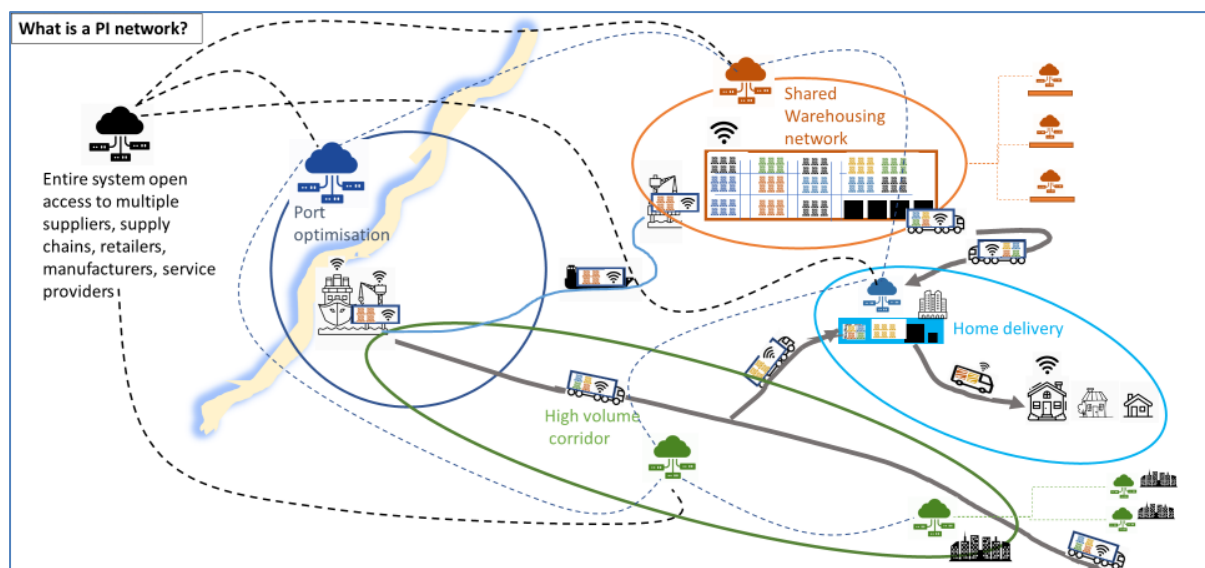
What is a PI network?

Entire system open access to multiple suppliers, supply chains, retailers, manufacturers, service providers

Port optimisation

Shared Warehousing network

Home delivery

High volume corridor